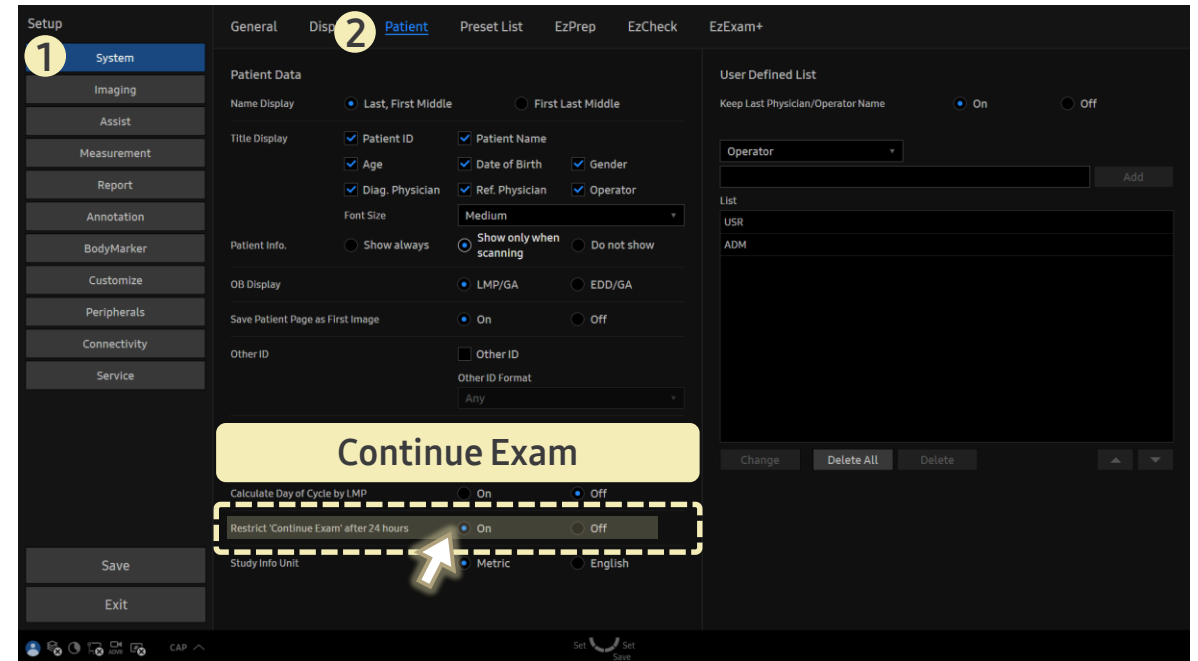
Setup

1

System
Imaging
Assist
Measurement
Report
Annotation
BodyMarker
Customize
Peripherals
Connectivity
Service

Save
Exit

General Disp 2 Patient Preset List EzPrep EzCheck EzExam+

Patient Data

Name Display Last, First Middle First Last Middle

Title Display Patient ID Patient Name
Age Date of Birth Gender
Diag. Physician Ref. Physician Operator
Font Size Medium

Patient Info. Show always Show only when scanning Do not show

OB Display LMP/GA EDD/GA

Save Patient Page as First Image On Off

Other ID Other ID
Other ID Format
Any

Continue Exam

Calculate Day of Cycle by LMP On Off

Restrict 'Continue Exam' after 24 hours On Off

Study Info Unit Metric English

User Defined List

Keep Last Physician/Operator Name On Off

Operator

Add

List
USR
ADM

Change Delete All Delete

CAP

Set Set
Save